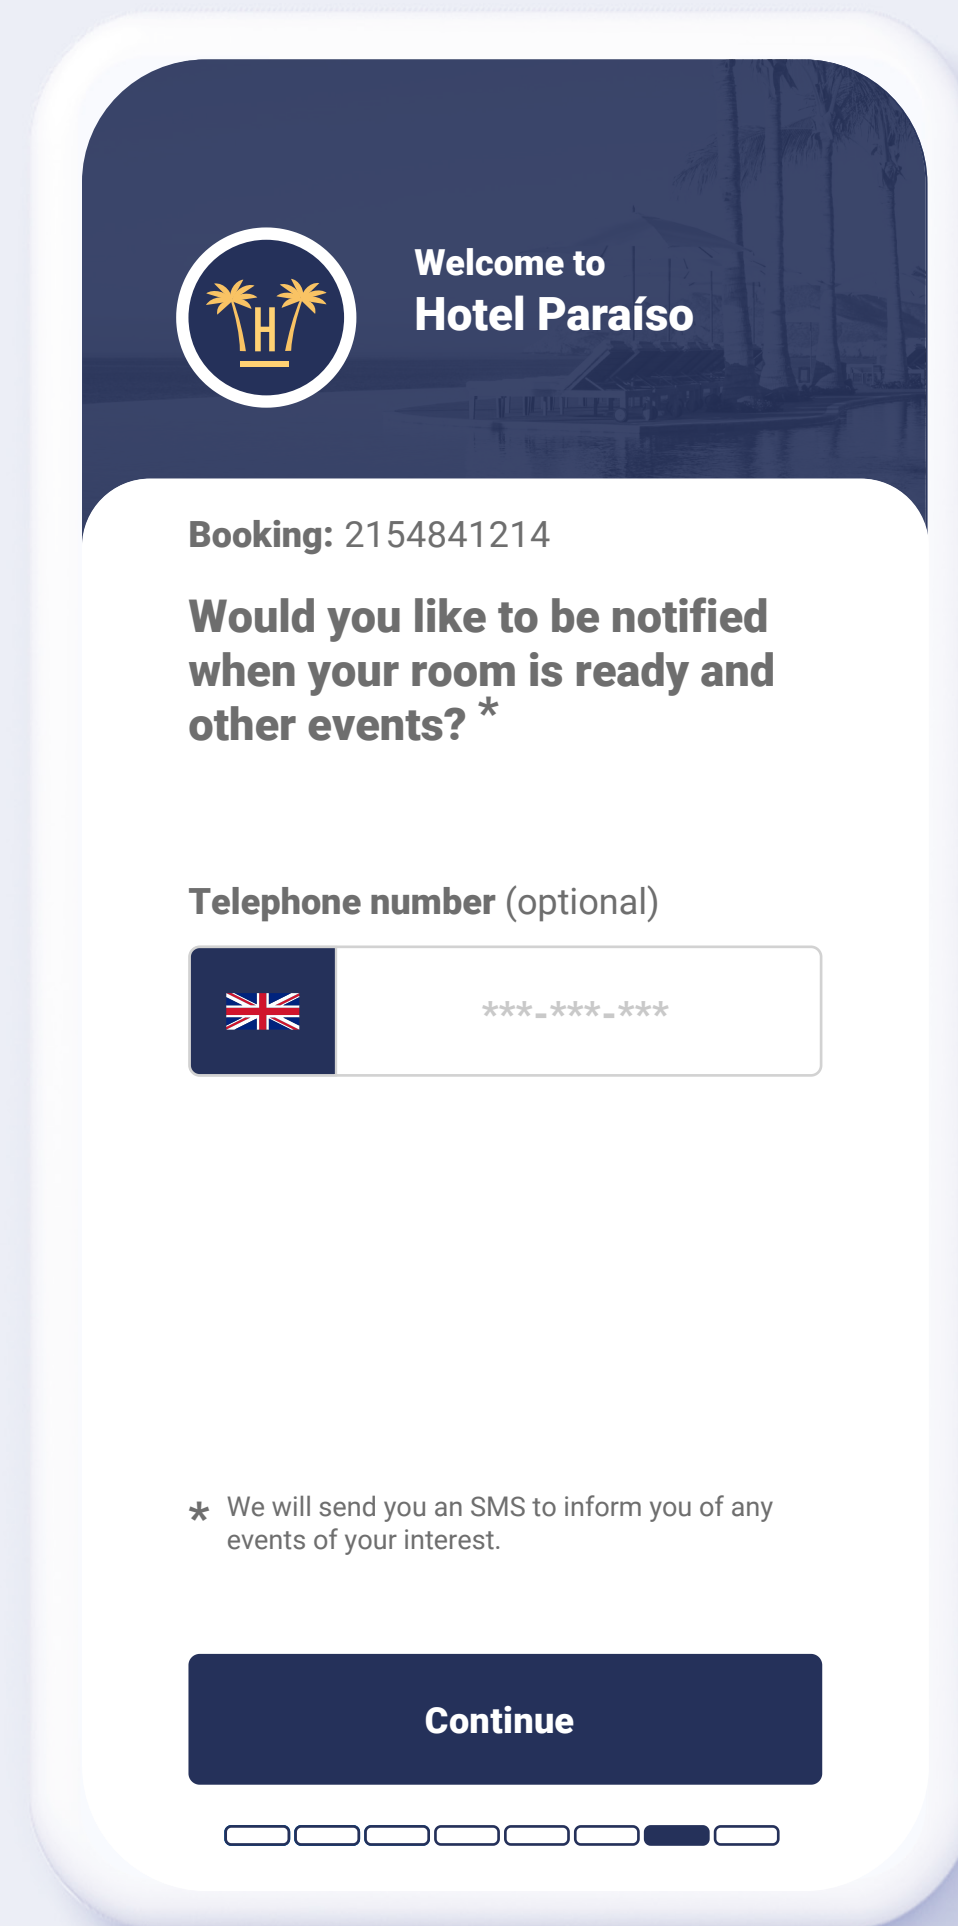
H

Welcome to
Hotel Paraíso

Booking: 2154841214

Would you like to be notified when your room is ready and other events? *

Telephone number (optional)

***-***-***

* We will send you an SMS to inform you of any events of your interest.

Continue